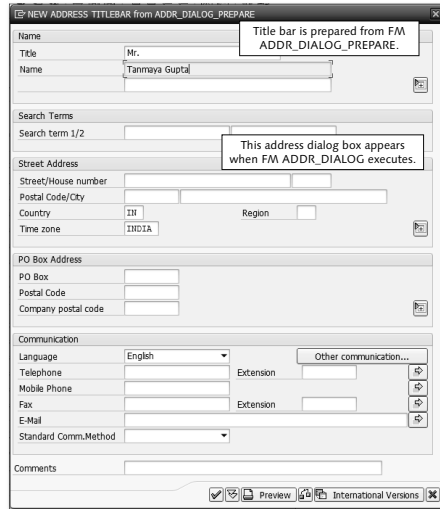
NEW ADDRESS TITLEBAR from ADDR_DIALOG_PREPARE

Title bar is prepared from FM ADDR_DIALOG_PREPARE.

Name
Title Mr.
Name Tanmaya Gupta

Search Terms
Search term 1/2

This address dialog box appears when FM ADDR_DIALOG executes.

Street Address
Street/House number
Postal Code/City
Country IN Region
Time zone INDIA

PO Box Address
PO Box
Postal Code
Company postal code

Communication
Language English
Other communication...
Telephone Extension
Mobile Phone
Fax Extension
E-Mail
Standard Comm.Method

Comments

Preview International Versions